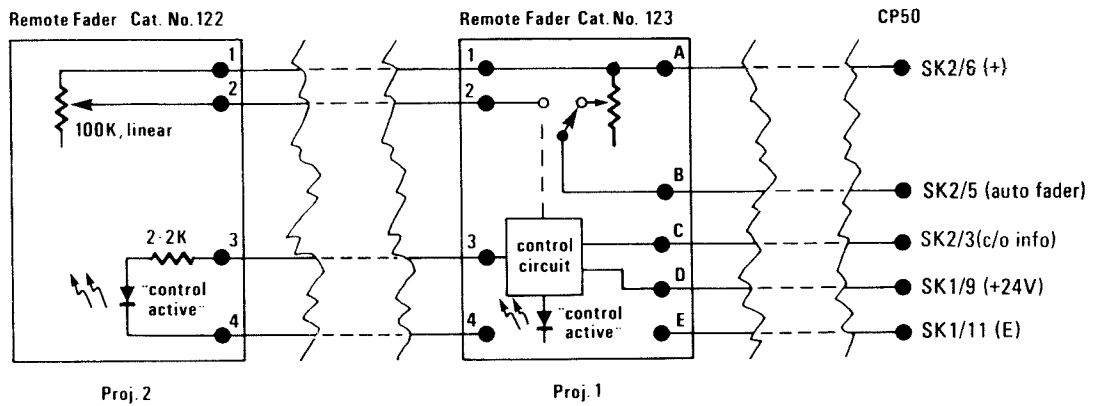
Remote Fader Cat. No. 122

Remote Fader Cat. No. 123

CP50

1
2
100K, linear
2·2K
3
"control active"
4

1
2
A
B
3
control circuit
C
D
"control active"
4
E

SK2/6 (+)
SK2/5 (auto fader)
SK2/3(c/o info)
SK1/9 (+24V)
SK1/11 (E)

Proj. 2

Proj. 1